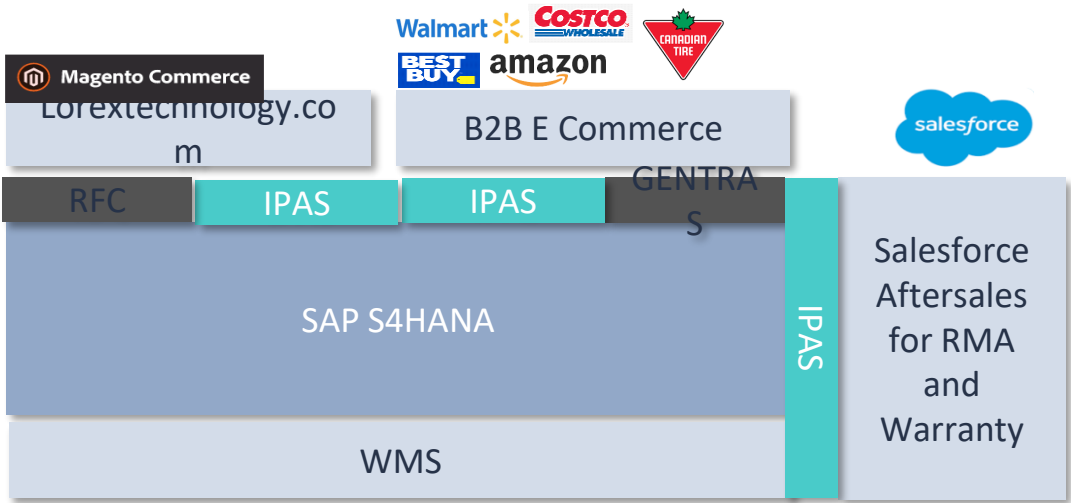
Walmart
COSTCO WHOLESALE
CANADIAN TIRE
BEST BUY
amazon
Magento Commerce
Lorextechnology.com
B2B E Commerce
salesforce
RFC
IPAS
IPAS
GENTRAS
SAP S4HANA
IPAS
Salesforce Aftersales for RMA and Warranty
WMS